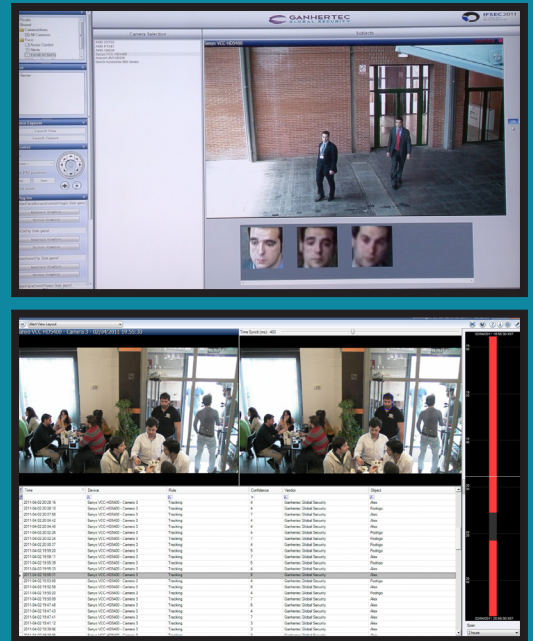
GANHERTEC
GLOBAL SECURITY
IFSEC 2011

Camera Selection

Subjects

Sanyo VCC-HD5400

Time

Device

Rule

Confidence

Vendor

Object

2011-04-02 20:06:16

Sanyo VCC-HD5400 - Camera 3

Tracking

Ganhertec Global Security

Alex

Rodrigo

Time Synch (ms): -40